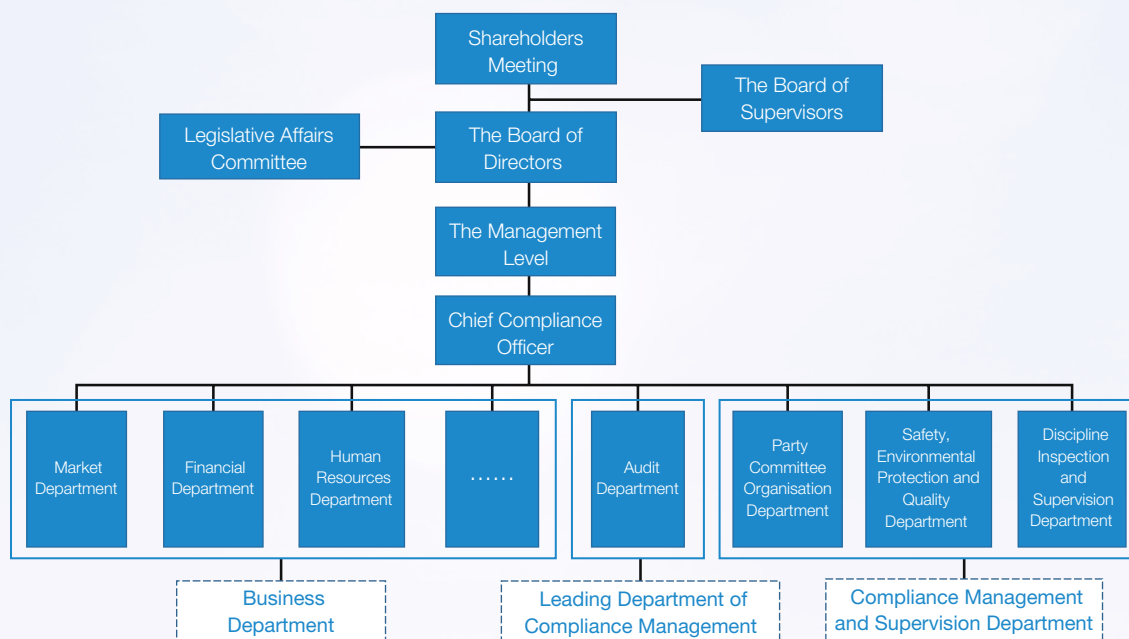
Shareholders Meeting

The Board of Supervisors

Legislative Affairs Committee

The Board of Directors

The Management Level

Chief Compliance Officer

Market Department

Financial Department

Human Resources Department

……

Audit Department

Party Committee Organisation Department

Safety, Environmental Protection and Quality Department

Discipline Inspection and Supervision Department

Business Department

Leading Department of Compliance Management

Compliance Management and Supervision Department